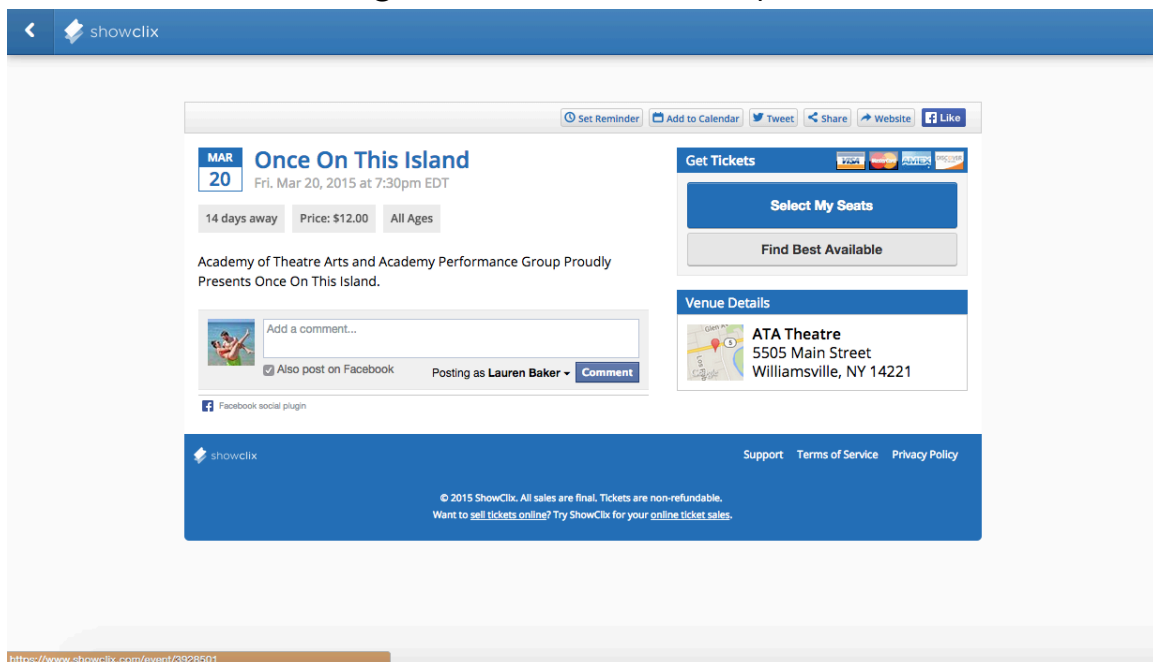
showclix

Set Reminder | Add to Calendar | Tweet | Share | Website | Like

MAR
20

Once On This Island

Fri. Mar 20, 2015 at 7:30pm EDT

14 days away | Price: $12.00 | All Ages

Academy of Theatre Arts and Academy Performance Group Proudly Presents Once On This Island.

Add a comment...

Also post on Facebook

Posting as Lauren Baker

Comment

Facebook social plugin

Get Tickets

VISA AMEX DISCOVER

Select My Seats

Find Best Available

Venue Details

ATA Theatre
5505 Main Street
Williamsville, NY 14221

showclix

Support | Terms of Service | Privacy Policy

© 2015 ShowClix. All sales are final. Tickets are non-refundable.
Want to sell tickets online? Try ShowClix for your online ticket sales.

https://www.showclix.com/event/3928501